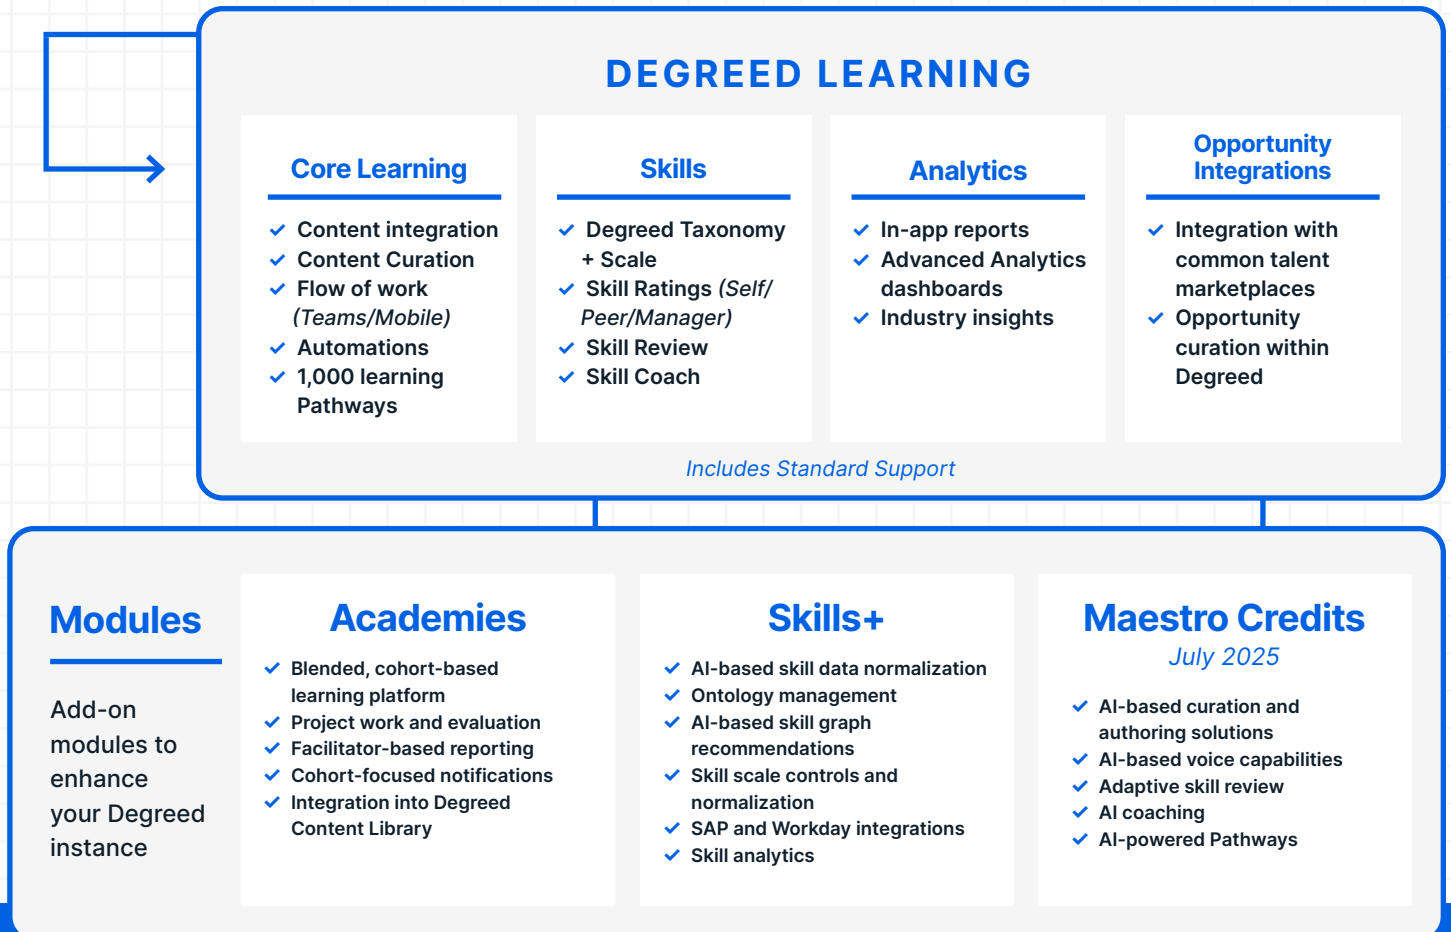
DEGREED LEARNING

Core Learning

- Content integration
- Content Curation
- Flow of work (Teams/Mobile)
- Automations
- 1,000 learning Pathways

Skills

- Degreed Taxonomy + Scale
- Skill Ratings (Self/ Peer/Manager)
- Skill Review
- Skill Coach

Analytics

- In-app reports
- Advanced Analytics dashboards
- Industry insights

Opportunity Integrations

- Integration with common talent marketplaces
- Opportunity curation within Degreed

Includes Standard Support

Modules

Add-on modules to enhance your Degreed instance

Academies

- Blended, cohort-based learning platform
- Project work and evaluation
- Facilitator-based reporting
- Cohort-focused notifications
- Integration into Degreed Content Library

Skills+

- AI-based skill data normalization
- Ontology management
- AI-based skill graph recommendations
- Skill scale controls and normalization
- SAP and Workday integrations
- Skill analytics

Maestro Credits

July 2025

- AI-based curation and authoring solutions
- AI-based voice capabilities
- Adaptive skill review
- AI coaching
- AI-powered Pathways